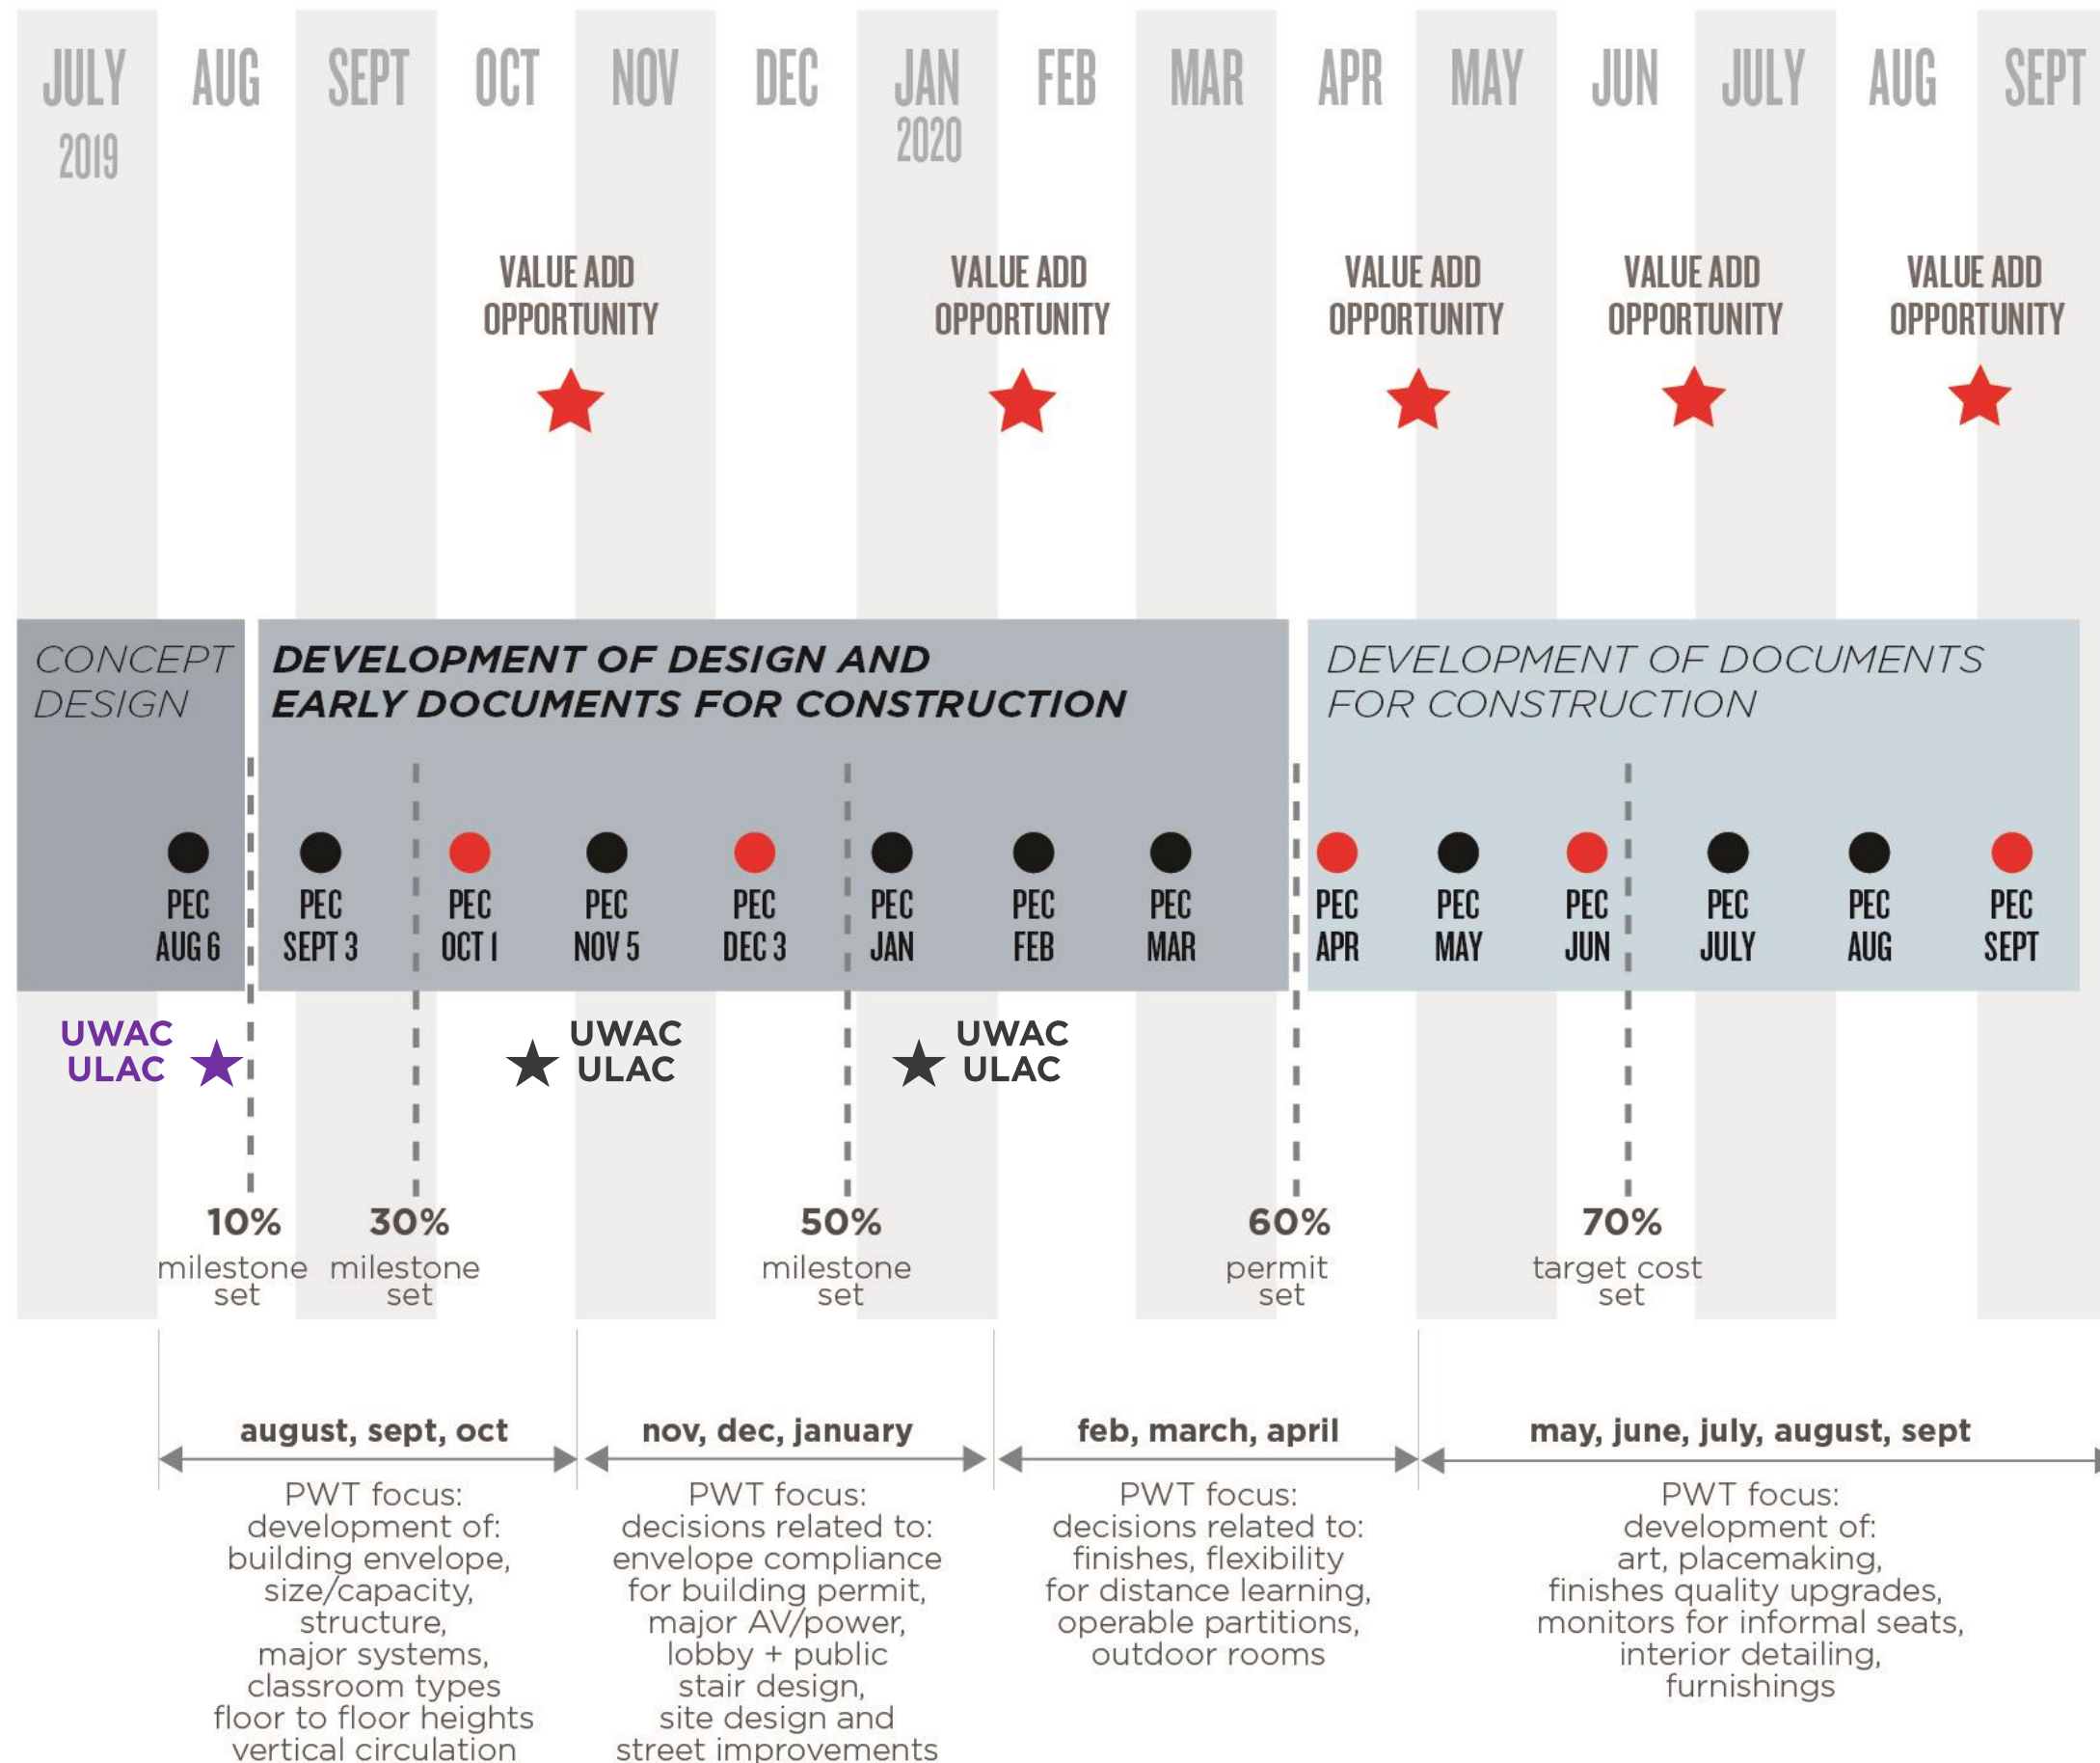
JULY 2019 AUG SEPT OCT NOV DEC JAN 2020 FEB MAR APR MAY JUN JULY AUG SEPT

VALUE ADD OPPORTUNITY

VALUE ADD OPPORTUNITY

VALUE ADD OPPORTUNITY

VALUE ADD OPPORTUNITY

VALUE ADD OPPORTUNITY

CONCEPT DESIGN

DEVELOPMENT OF DESIGN AND EARLY DOCUMENTS FOR CONSTRUCTION

DEVELOPMENT OF DOCUMENTS FOR CONSTRUCTION

PEC AUG 6
PEC SEPT 3
PEC OCT 1
PEC NOV 5
PEC DEC 3
PEC JAN
PEC FEB
PEC MAR
PEC APR
PEC MAY
PEC JUN
PEC JULY
PEC AUG
PEC SEPT

UWAC ULAC

UWAC ULAC

UWAC ULAC

10% milestone set

30% milestone set

50% milestone set

60% permit set

70% target cost set

august, sept, oct

PWT focus: development of: building envelope, size/capacity, structure, major systems, classroom types floor to floor heights vertical circulation

nov, dec, january

PWT focus: decisions related to: envelope compliance for building permit, major AV/power, lobby + public stair design, site design and street improvements

feb, march, april

PWT focus: decisions related to: finishes, flexibility for distance learning, operable partitions, outdoor rooms

may, june, july, august, sept

PWT focus: development of: art, placemaking, finishes quality upgrades, monitors for informal seats, interior detailing, furnishings